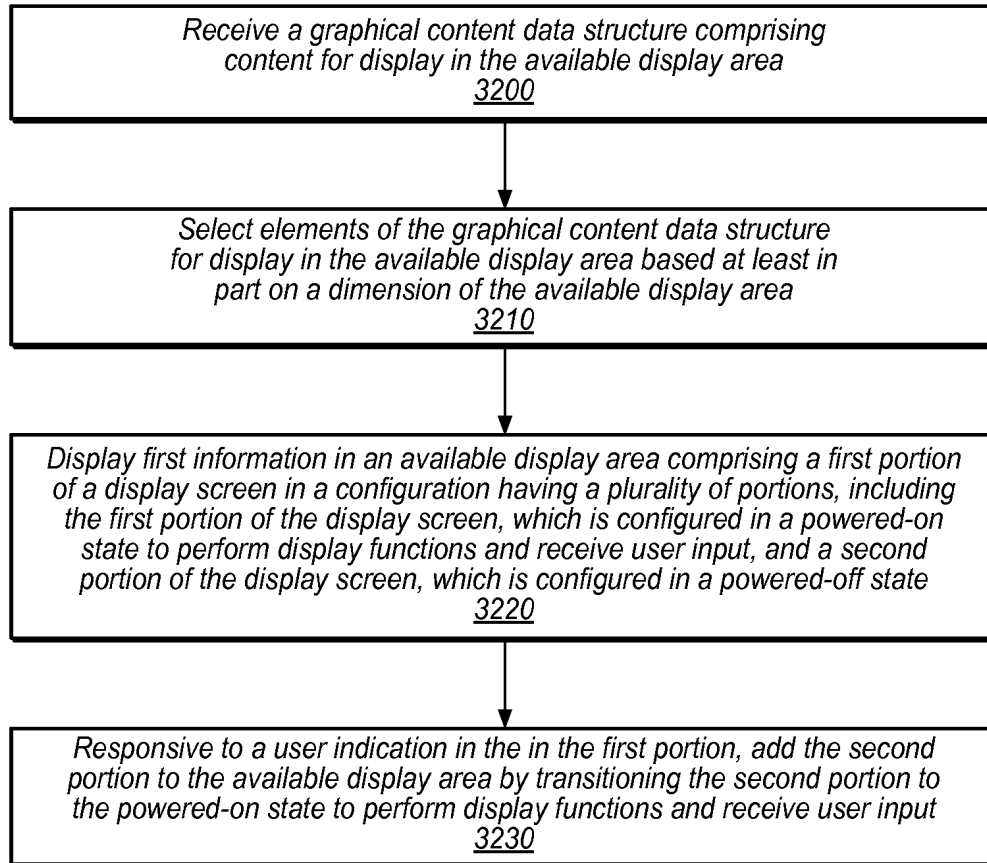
Receive a graphical content data structure comprising content for display in the available display area
3200

Select elements of the graphical content data structure for display in the available display area based at least in part on a dimension of the available display area
3210

Display first information in an available display area comprising a first portion of a display screen in a configuration having a plurality of portions, including the first portion of the display screen, which is configured in a powered-on state to perform display functions and receive user input, and a second portion of the display screen, which is configured in a powered-off state
3220

Responsive to a user indication in the in the first portion, add the second portion to the available display area by transitioning the second portion to the powered-on state to perform display functions and receive user input
3230